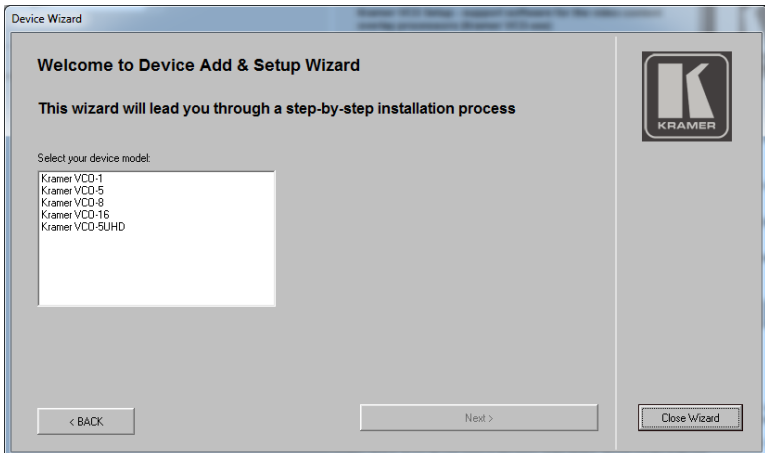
Device Wizard

Welcome to Device Add & Setup Wizard

This wizard will lead you through a step-by-step installation process

KRAMER

Select your device model:

Kramer VCO-1
Kramer VCO-5
Kramer VCO-8
Kramer VCO-16
Kramer VCO-5UHD

< BACK

Next >

Close Wizard